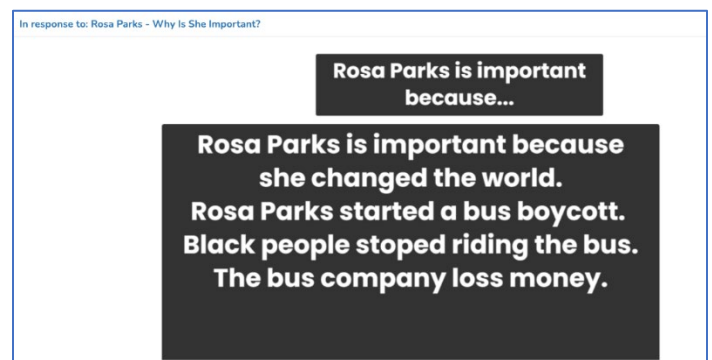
In response to: Rosa Parks - Why Is She Important?

Rosa Parks is important because...

Rosa Parks is important because she changed the world.
Rosa Parks started a bus boycott.
Black people stoped riding the bus.
The bus company loss money.